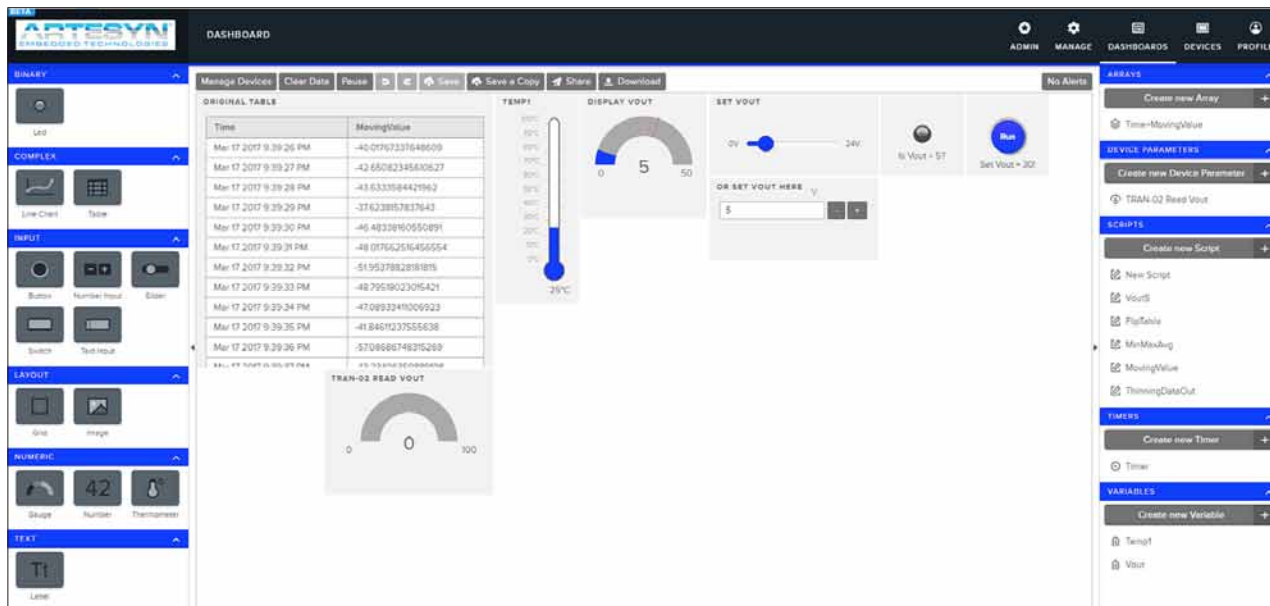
BETA
ARTESYN
EMBEDDED TECHNOLOGIES

DASHBOARD

ADMIN MANAGE DASHBOARDS DEVICES PROFILE

BINARY
Led

COMPLEX
Line Chart Table

INPUT
Button Number Input Slider
Switch Text Input

LAYOUT
Grid Image

NUMERIC
Gauge 42 Number Thermometer

TEXT
Tt
Label

Manage Devices Clear Data Pause Save Save a Copy Share Download No Alerts

ORIGINAL TABLE

| Time | MovingValue |
|---|---|
| Mar 17 2017 9:39:26 PM | -40.01767337648609 |
| Mar 17 2017 9:39:27 PM | -42.65082345610627 |
| Mar 17 2017 9:39:28 PM | -43.6333584421962 |
| Mar 17 2017 9:39:29 PM | -37.6238157837643 |
| Mar 17 2017 9:39:30 PM | -46.48338160550891 |
| Mar 17 2017 9:39:31 PM | -48.017662516456554 |
| Mar 17 2017 9:39:32 PM | -51.95378828181815 |
| Mar 17 2017 9:39:33 PM | -48.79519023015421 |
| Mar 17 2017 9:39:34 PM | -47.08933411006923 |
| Mar 17 2017 9:39:35 PM | -41.84611237555638 |
| Mar 17 2017 9:39:36 PM | -57.08686748315269 |
| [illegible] | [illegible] |

TEMP1
25°C

DISPLAY VOUT
0 5 50

SET VOUT
0V 24V

Is Vout > 5?

Run
Set Vout = 20!

OR SET VOUT HERE
5

TRAN-02 READ VOUT
0 0 100

ARRAYS
Create new Array
Time-MovingValue

DEVICE PARAMETERS
Create new Device Parameter
TRAN-02 Read Vout

SCRIPTS
Create new Script
New Script
Vout5
FlipTable
MinMaxAvg
MovingValue
ThinningDataOut

TIMERS
Create new Timer
Timer

VARIABLES
Create new Variable
Temp1
Vout